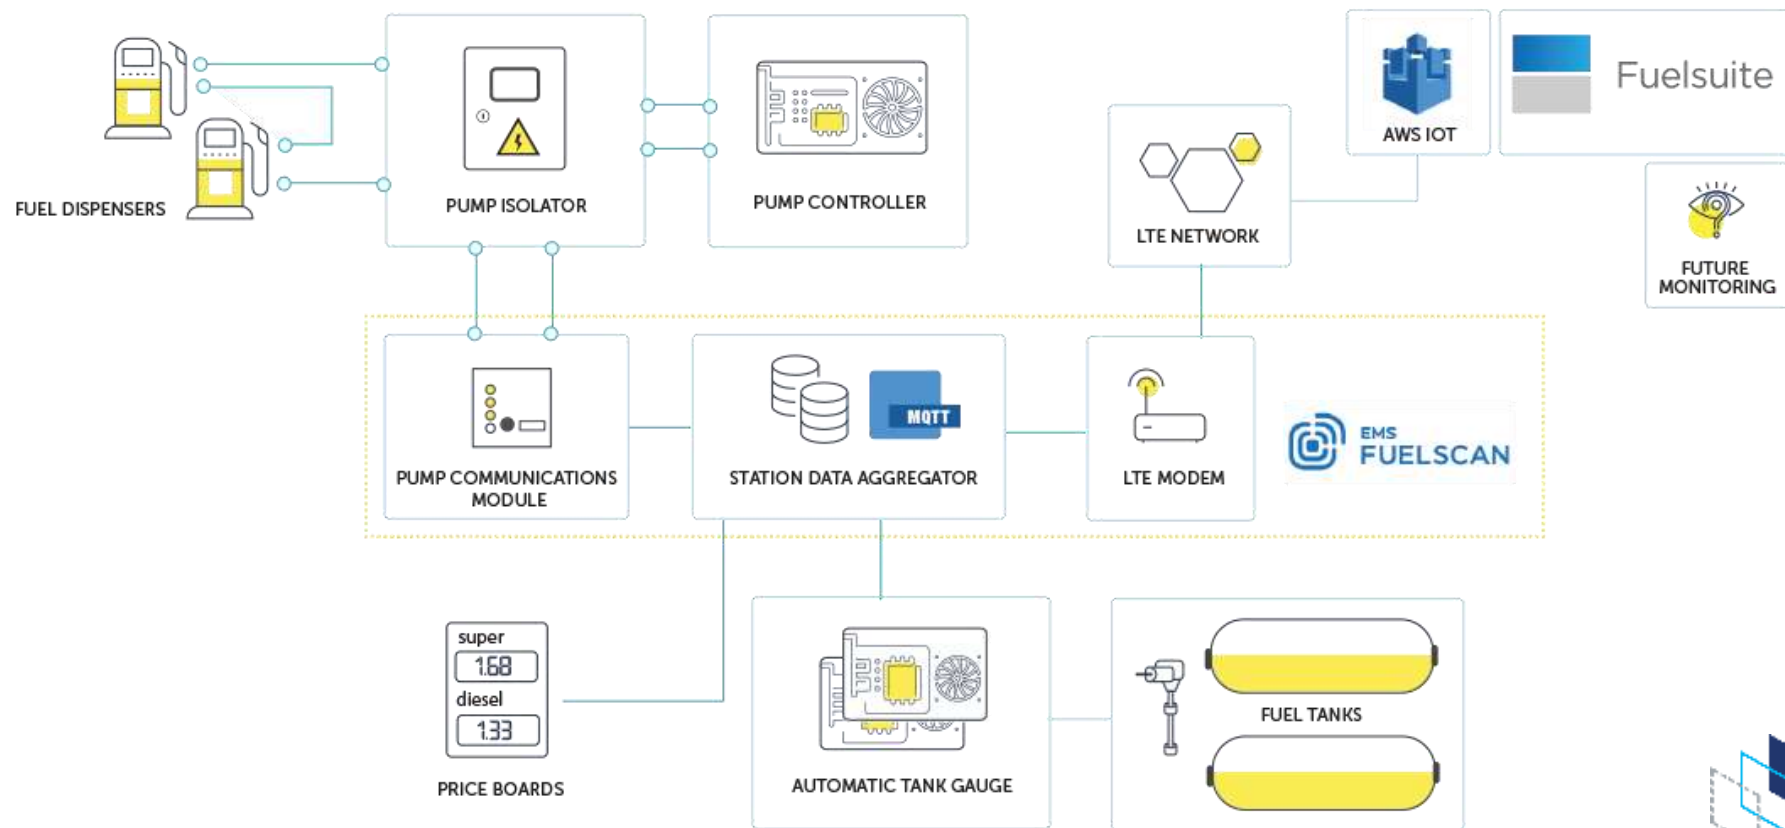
FUEL DISPENSERS

PUMP ISOLATOR

PUMP CONTROLLER

AWS IOT

Fuelsuite

LTE NETWORK

FUTURE MONITORING

PUMP COMMUNICATIONS MODULE

MQTT

STATION DATA AGGREGATOR

LTE MODEM

EMS FUELSCAN

super
1.68
diesel
1.33

PRICE BOARDS

AUTOMATIC TANK GAUGE

FUEL TANKS